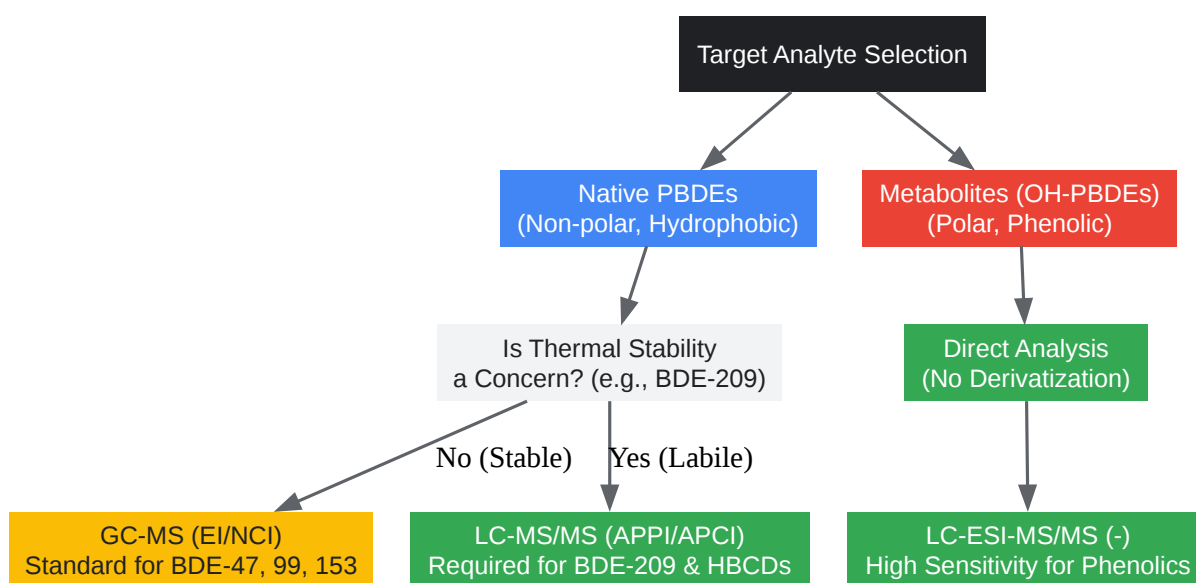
Target Analyte Selection

Native PBDEs
(Non-polar, Hydrophobic)

Metabolites (OH-PBDEs)
(Polar, Phenolic)

Is Thermal Stability
a Concern? (e.g., BDE-209)

Direct Analysis
(No Derivatization)

No (Stable)

Yes (Labile)

GC-MS (EI/NCI)
Standard for BDE-47, 99, 153

LC-MS/MS (APPI/APCI)
Required for BDE-209 & HBCDs

LC-ESI-MS/MS (-)
High Sensitivity for Phenolics